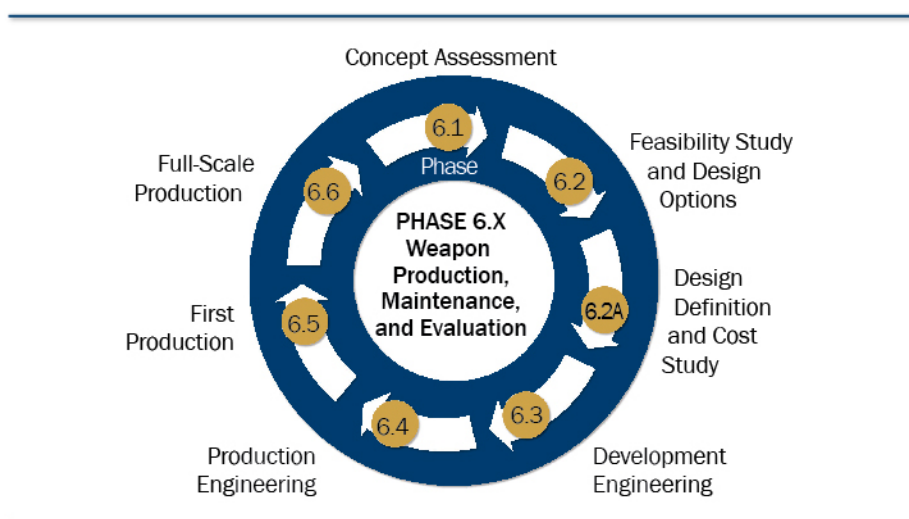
Concept Assessment

6.1

Phase

Feasibility Study and Design Options

6.2

Design Definition and Cost Study

6.2A

Development Engineering

6.3

Production Engineering

6.4

First Production

6.5

Full-Scale Production

6.6

PHASE 6.X Weapon Production, Maintenance, and Evaluation